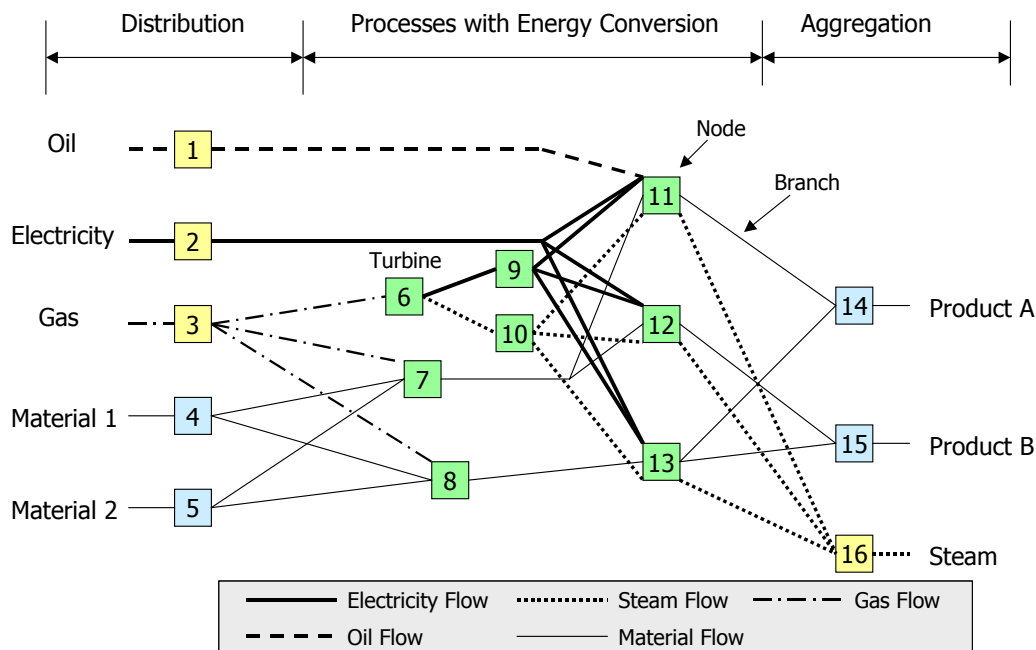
Distribution

Processes with Energy Conversion

Aggregation

Node

Oil

1

Branch

11

Electricity

2

Turbine

9

Gas

3

6

14

Product A

10

12

7

Material 1

4

15

Product B

13

8

Material 2

5

16

Steam

Electricity Flow

Steam Flow

Gas Flow

Oil Flow

Material Flow